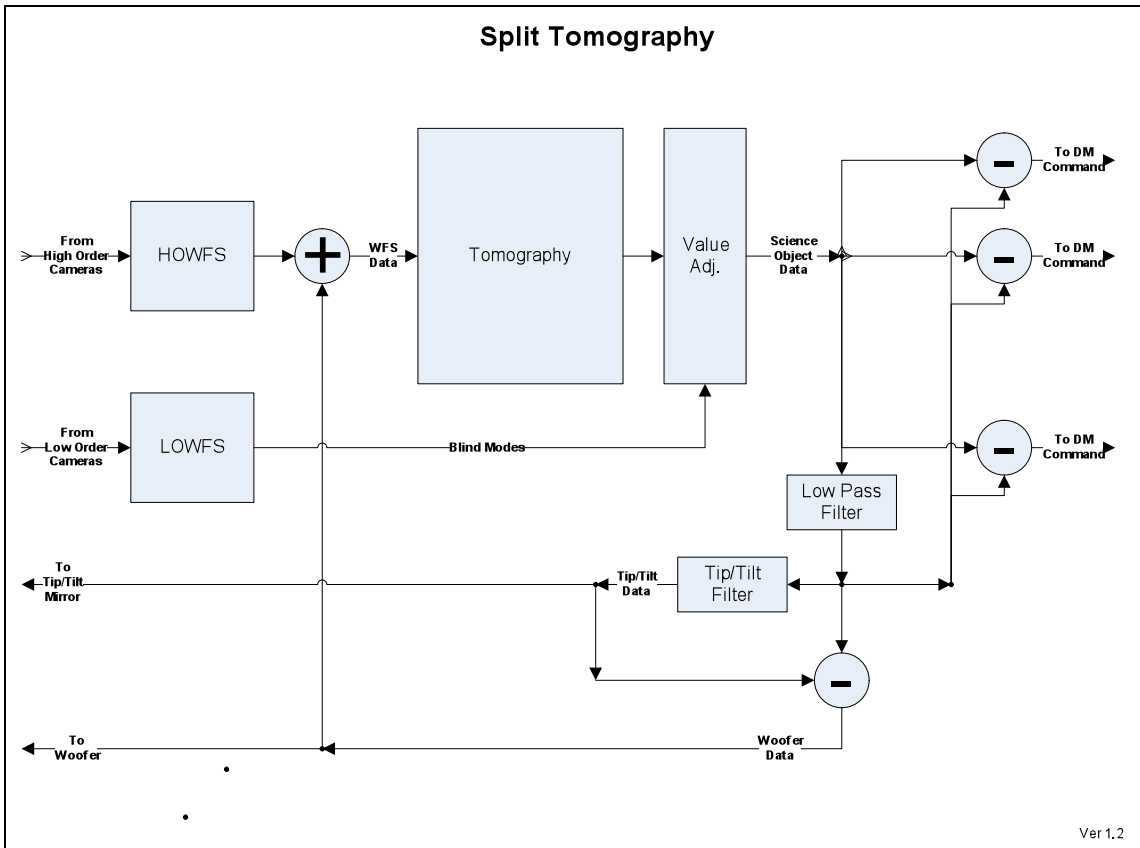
Split Tomography

From High Order Cameras

HOWFS

WFS Data

Tomography

Value Adj.

Science Object Data

To DM Command

To DM Command

To DM Command

From Low Order Cameras

LOWFS

Blind Modes

Low Pass Filter

To Tip/Tilt Mirror

Tip/Tilt Data

Tip/Tilt Filter

To Woofer

Woofer Data

Ver 1.2